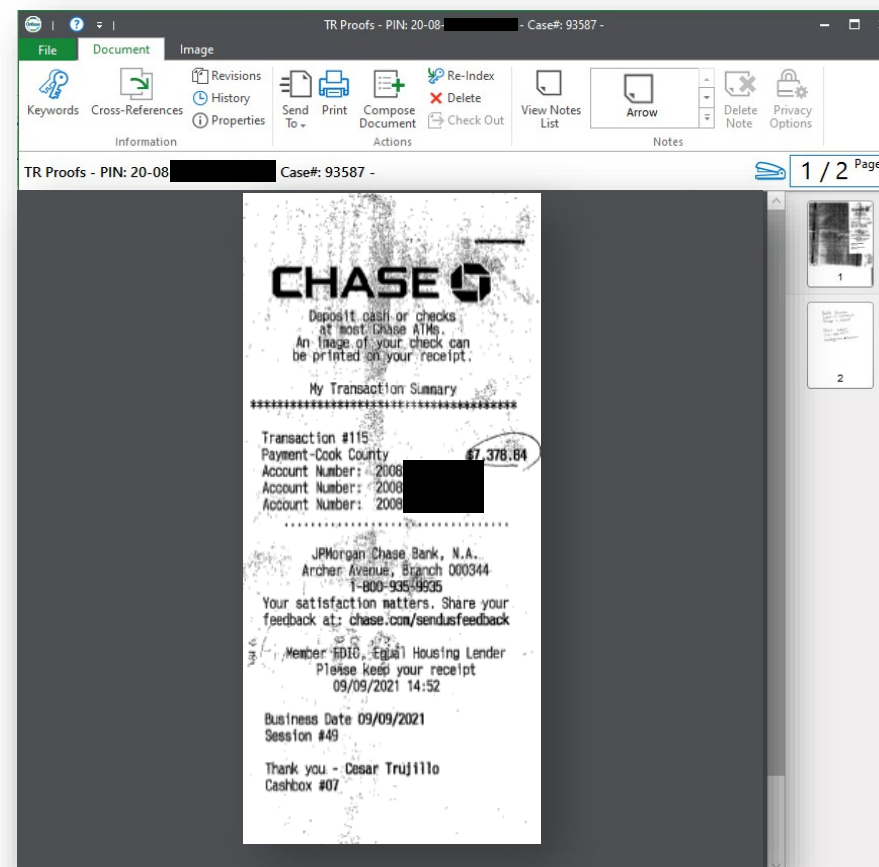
TR Proofs - PIN: 20-08- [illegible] - Case#: 93587 -

File Document Image

Keywords Cross-References Revisions History Properties Information

Send To Print Compose Document Re-Index Delete Check Out Actions

View Notes List Arrow Delete Note Privacy Options Notes

TR Proofs - PIN: 20-08 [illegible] Case#: 93587 -

1 / 2 Page

CHASE

Deposit cash or checks at most Chase ATMs. An image of your check can be printed on your receipt.

My Transaction Summary
******************************************

Transaction #115
Payment-Cook County $7,378.84
Account Number: 2008 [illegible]
Account Number: 2008 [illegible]
Account Number: 2008 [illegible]

JPMorgan Chase Bank, N.A.
Archer Avenue, Branch 000344
1-800-935-9935
Your satisfaction matters. Share your feedback at: chase.com/sendusfeedback

Member FDIC, Equal Housing Lender
Please keep your receipt
09/09/2021 14:52

Business Date 09/09/2021
Session #49

Thank you - Cesar Trujillo
Cashbox #07

1

2